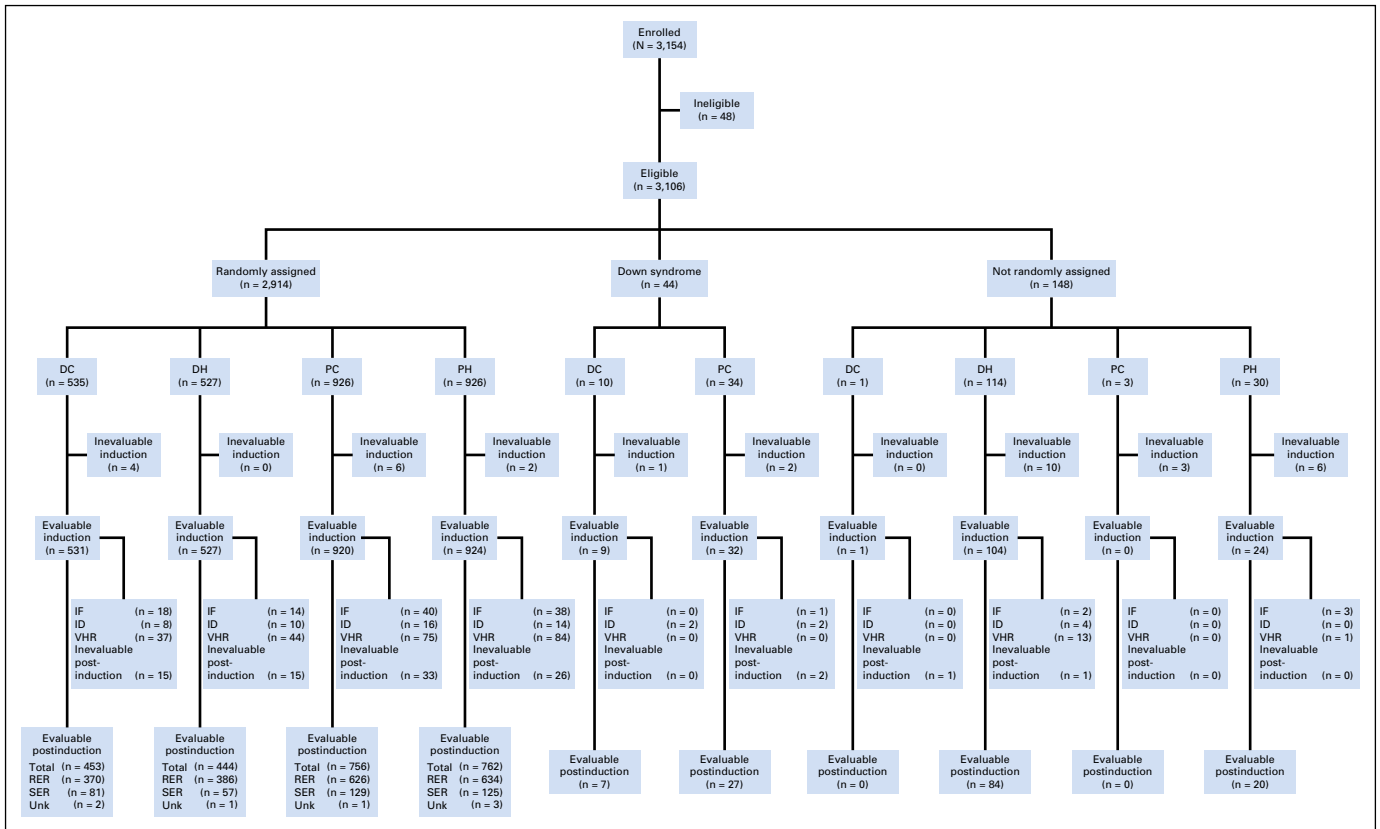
Enrolled
(N = 3,154)

Ineligible
(n = 48)

Eligible
(n = 3,106)

Randomly assigned
(n = 2,914)

Down syndrome
(n = 44)

Not randomly assigned
(n = 148)

DC
(n = 535)

DH
(n = 527)

PC
(n = 926)

PH
(n = 926)

DC
(n = 10)

PC
(n = 34)

DC
(n = 1)

DH
(n = 114)

PC
(n = 3)

PH
(n = 30)

Inevaluable induction
(n = 4)

Inevaluable induction
(n = 0)

Inevaluable induction
(n = 6)

Inevaluable induction
(n = 2)

Inevaluable induction
(n = 1)

Inevaluable induction
(n = 2)

Inevaluable induction
(n = 0)

Inevaluable induction
(n = 10)

Inevaluable induction
(n = 3)

Inevaluable induction
(n = 6)

Evaluable induction
(n = 531)

Evaluable induction
(n = 527)

Evaluable induction
(n = 920)

Evaluable induction
(n = 924)

Evaluable induction
(n = 9)

Evaluable induction
(n = 32)

Evaluable induction
(n = 1)

Evaluable induction
(n = 104)

Evaluable induction
(n = 0)

Evaluable induction
(n = 24)

IF (n = 18)
ID (n = 8)
VHR (n = 37)
Inevaluable post-induction (n = 15)

IF (n = 14)
ID (n = 10)
VHR (n = 44)
Inevaluable post-induction (n = 15)

IF (n = 40)
ID (n = 16)
VHR (n = 75)
Inevaluable post-induction (n = 33)

IF (n = 38)
ID (n = 14)
VHR (n = 84)
Inevaluable post-induction (n = 26)

IF (n = 0)
ID (n = 2)
VHR (n = 0)
Inevaluable post-induction (n = 0)

IF (n = 1)
ID (n = 2)
VHR (n = 0)
Inevaluable post-induction (n = 2)

IF (n = 0)
ID (n = 0)
VHR (n = 0)
Inevaluable post-induction (n = 1)

IF (n = 2)
ID (n = 4)
VHR (n = 13)
Inevaluable post-induction (n = 1)

IF (n = 0)
ID (n = 0)
VHR (n = 0)
Inevaluable post-induction (n = 0)

IF (n = 3)
ID (n = 0)
VHR (n = 1)
Inevaluable post-induction (n = 0)

Evaluable postinduction
Total (n = 453)
RER (n = 370)
SER (n = 81)
Unk (n = 2)

Evaluable postinduction
Total (n = 444)
RER (n = 386)
SER (n = 57)
Unk (n = 1)

Evaluable postinduction
Total (n = 756)
RER (n = 626)
SER (n = 129)
Unk (n = 1)

Evaluable postinduction
Total (n = 762)
RER (n = 634)
SER (n = 125)
Unk (n = 3)

Evaluable postinduction
(n = 7)

Evaluable postinduction
(n = 27)

Evaluable postinduction
(n = 0)

Evaluable postinduction
(n = 84)

Evaluable postinduction
(n = 0)

Evaluable postinduction
(n = 20)